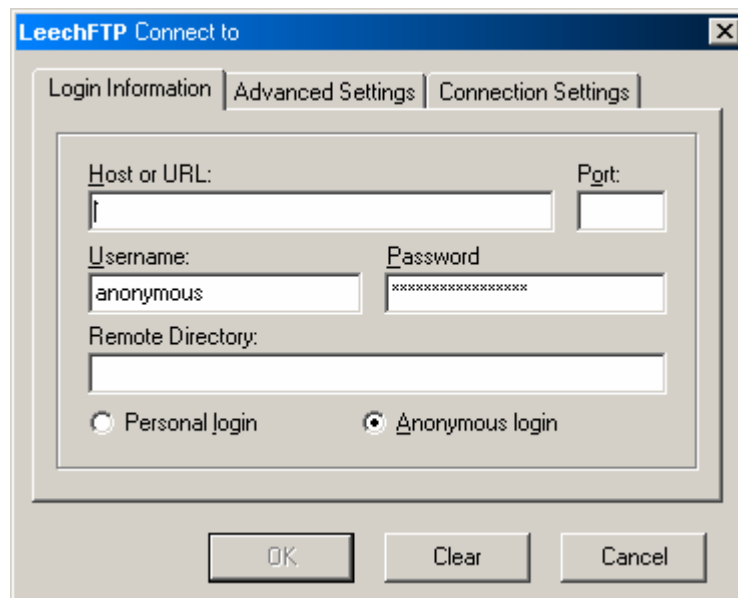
LeechFTP Connect to

Login Information | Advanced Settings | Connection Settings

Host or URL:

Port:

Username:

anonymous

Password

****************

Remote Directory:

Personal login

Anonymous login

OK

Clear

Cancel